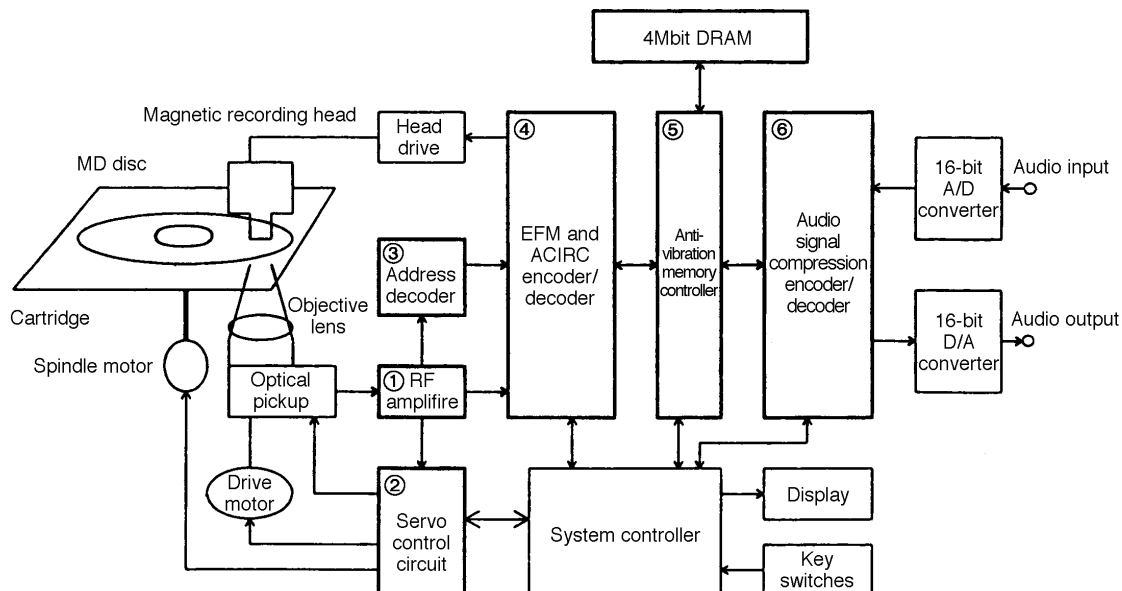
4Mbit DRAM

Magnetic recording head

Head drive

④ EFM and ACIRC encoder/ decoder

⑤ Anti-vibration memory controller

⑥ Audio signal compression encoder/ decoder

16-bit A/D converter

Audio input

MD disc

③ Address decoder

Cartridge

Objective lens

16-bit D/A converter

Audio output

Spindle motor

Optical pickup

① RF amplifire

Drive motor

② Servo control circuit

System controller

Display

Key switches